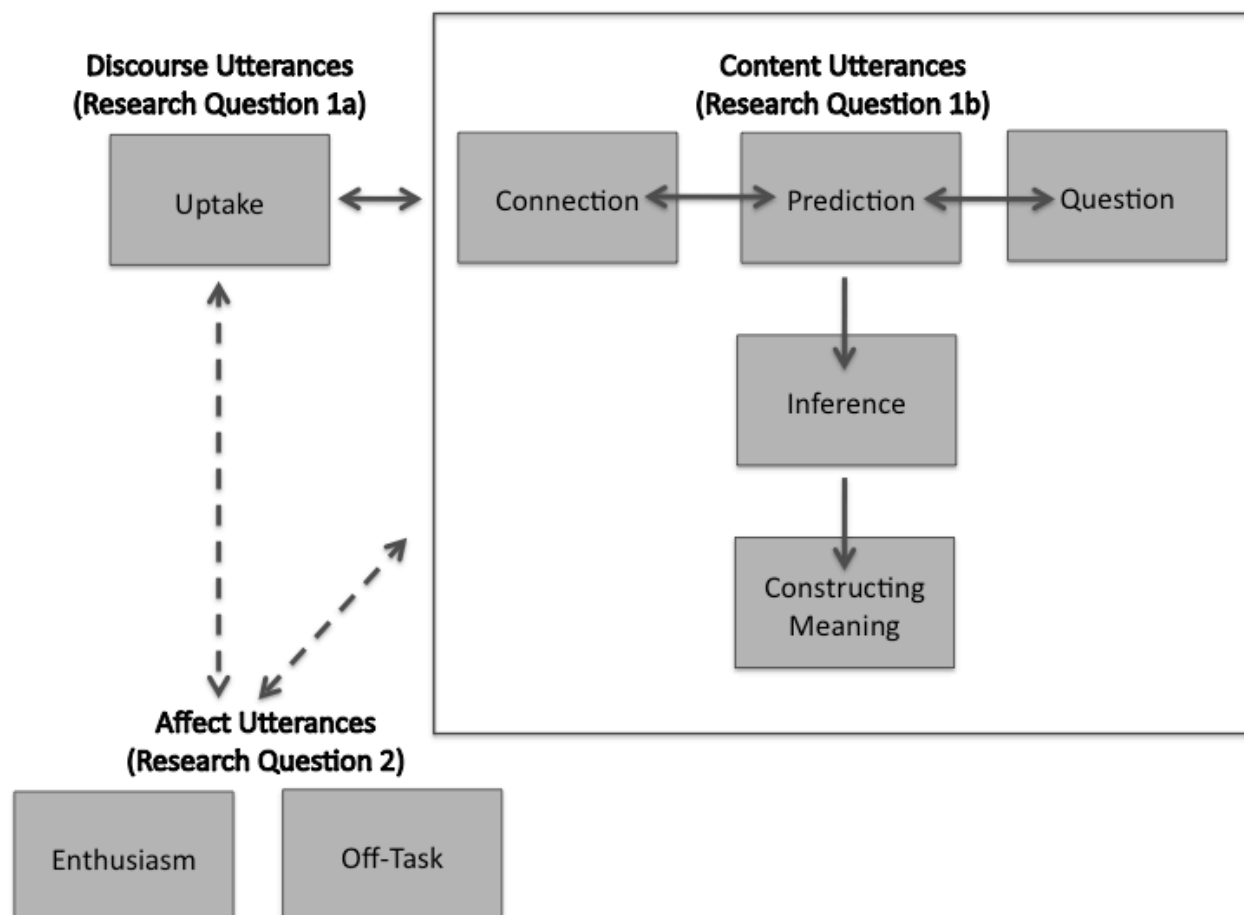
Discourse Utterances
(Research Question 1a)

Uptake

Content Utterances
(Research Question 1b)

Connection

Prediction

Question

Inference

Constructing Meaning

Affect Utterances
(Research Question 2)

Enthusiasm

Off-Task